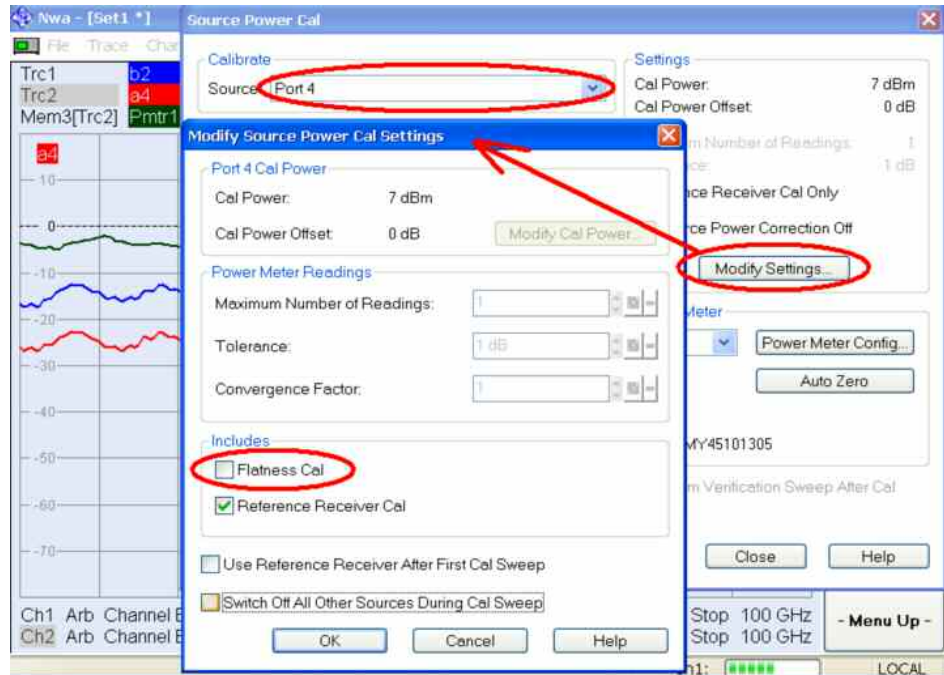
Nwa - [Set1 *]
File Trace Char
Trc1 b2
Trc2 a4
Mem3[Trc2] Pmtr1
a4
10
0
-10
-20
-30
-40
-50
-60
-70
Ch1 Arb Channel B
Ch2 Arb Channel B

Source Power Cal
Calibrate
Source Port 4
Settings
Cal Power: 7 dBm
Cal Power Offset: 0 dB
m Number of Readings: 1
ce: 1 dB
ce Receiver Cal Only
rce Power Correction Off
Modify Settings...
Meter
Power Meter Config...
Auto Zero
MY45101305
m Verification Sweep After Cal
Close
Help
Stop 100 GHz
Stop 100 GHz
- Menu Up -
h1:
LOCAL

Modify Source Power Cal Settings
Port 4 Cal Power
Cal Power: 7 dBm
Cal Power Offset: 0 dB
Modify Cal Power...
Power Meter Readings
Maximum Number of Readings: 1
Tolerance: 1 dB
Convergence Factor: 1
Includes
Flatness Cal
Reference Receiver Cal
Use Reference Receiver After First Cal Sweep
Switch Off All Other Sources During Cal Sweep
OK
Cancel
Help